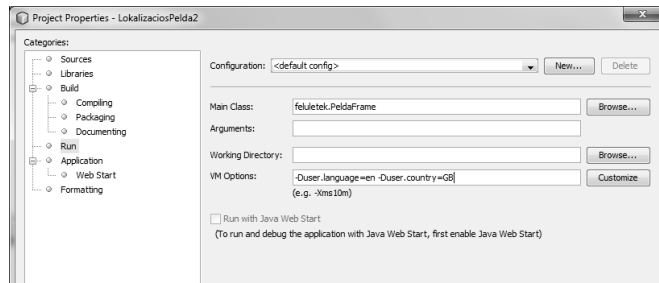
Project Properties - LokalizaciosPelda2

Categories:

Sources
Libraries
Build
Compiling
Packaging
Documenting
Run
Application
Web Start
Formatting

Configuration: <default config>
New...
Delete

Main Class: feluletek.PeldaFrame
Browse...

Arguments:

Working Directory:
Browse...

VM Options: -Duser.language=en -Duser.country=GB
Customize

(e.g. -Xms10m)

Run with Java Web Start

(To run and debug the application with Java Web Start, first enable Java Web Start)